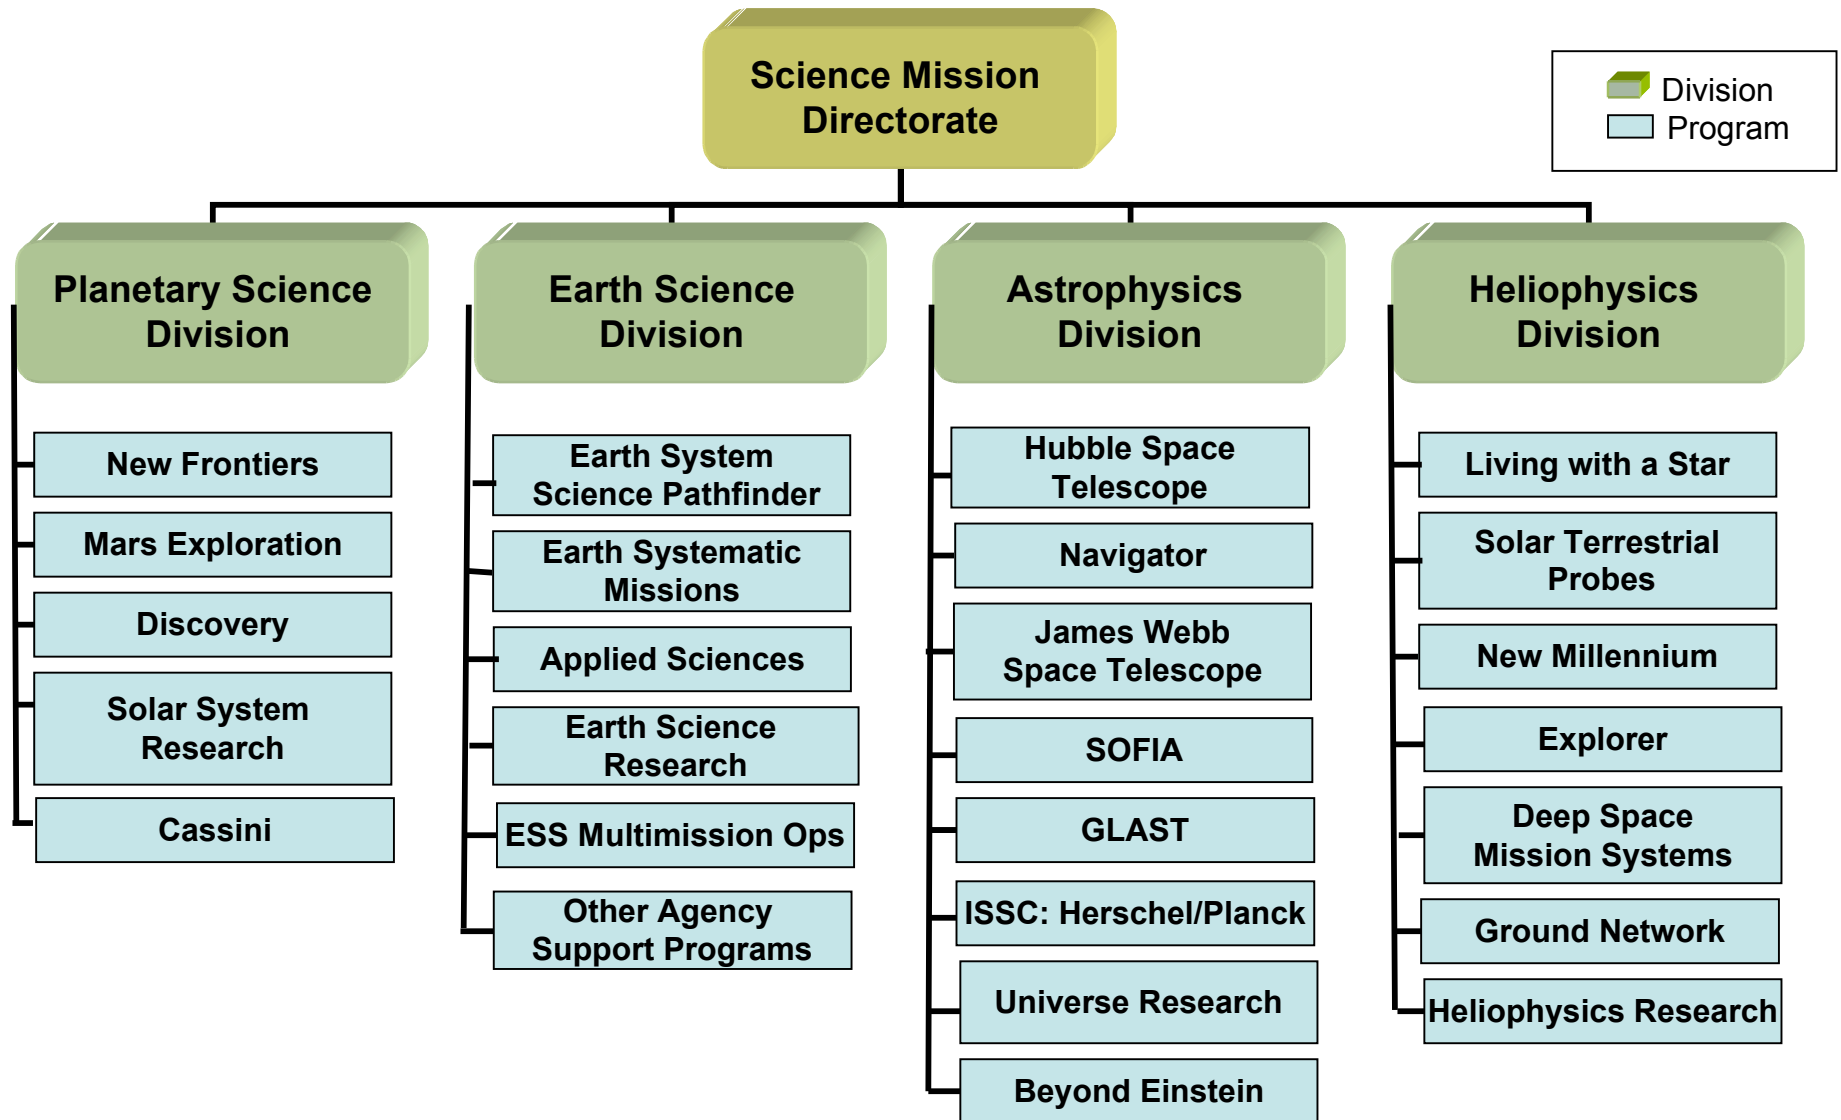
Science Mission Directorate

Division
Program

Planetary Science Division

New Frontiers

Mars Exploration

Discovery

Solar System Research

Cassini

Earth Science Division

Earth System Science Pathfinder

Earth Systematic Missions

Applied Sciences

Earth Science Research

ESS Multimission Ops

Other Agency Support Programs

Astrophysics Division

Hubble Space Telescope

Navigator

James Webb Space Telescope

SOFIA

GLAST

ISSC: Herschel/Planck

Universe Research

Beyond Einstein

Heliophysics Division

Living with a Star

Solar Terrestrial Probes

New Millennium

Explorer

Deep Space Mission Systems

Ground Network

Heliophysics Research